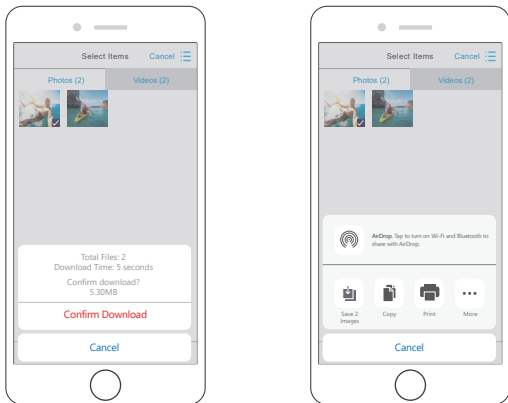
Select Items Cancel

Photos (2) Videos (2)

Total Files: 2
Download Time: 5 seconds

Confirm download?
5.30MB

Confirm Download

Cancel

Select Items Cancel

Photos (2) Videos (2)

AirDrop. Tap to turn on Wi-Fi and Bluetooth to share with AirDrop.

Save 2 Images

Copy

Print

More

Cancel